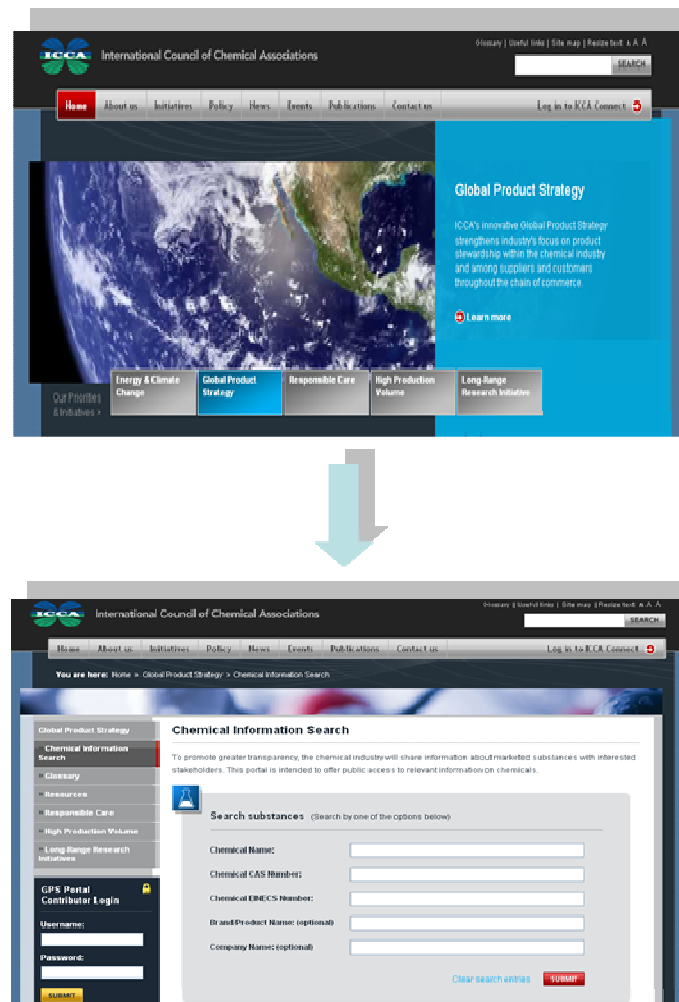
ICCA International Council of Chemical Associations

Glossary | Useful links | Site map | Resize text A A A

SEARCH

Home About us Initiatives Policy News Events Publications Contact us

Log in to ICCA Connect

Global Product Strategy

ICCA's innovative Global Product Strategy strengthens industry's focus on product stewardship within the chemical industry and among suppliers and customers throughout the chain of commerce.

Learn more

Our Priorities & Initiatives >

Energy & Climate Change

Global Product Strategy

Responsible Care

High Production Volume

Long-Range Research Initiative

ICCA International Council of Chemical Associations

Glossary | Useful links | Site map | Resize text A A A

SEARCH

Home About us Initiatives Policy News Events Publications Contact us

Log in to ICCA Connect

You are here: Home » Global Product Strategy » Chemical Information Search

Global Product Strategy

Chemical Information Search

» Glossary

» Resources

» Responsible Care

» High Production Volume

» Long-Range Research Initiatives

GPS Portal Contributor Login

Username:

Password:

SUBMIT

Chemical Information Search

To promote greater transparency, the chemical industry will share information about marketed substances with interested stakeholders. This portal is intended to offer public access to relevant information on chemicals.

Search substances (Search by one of the options below)

Chemical Name:

Chemical CAS Number:

Chemical EINECS Number:

Brand/Product Name: (optional)

Company Name: (optional)

Clear search entries

SUBMIT